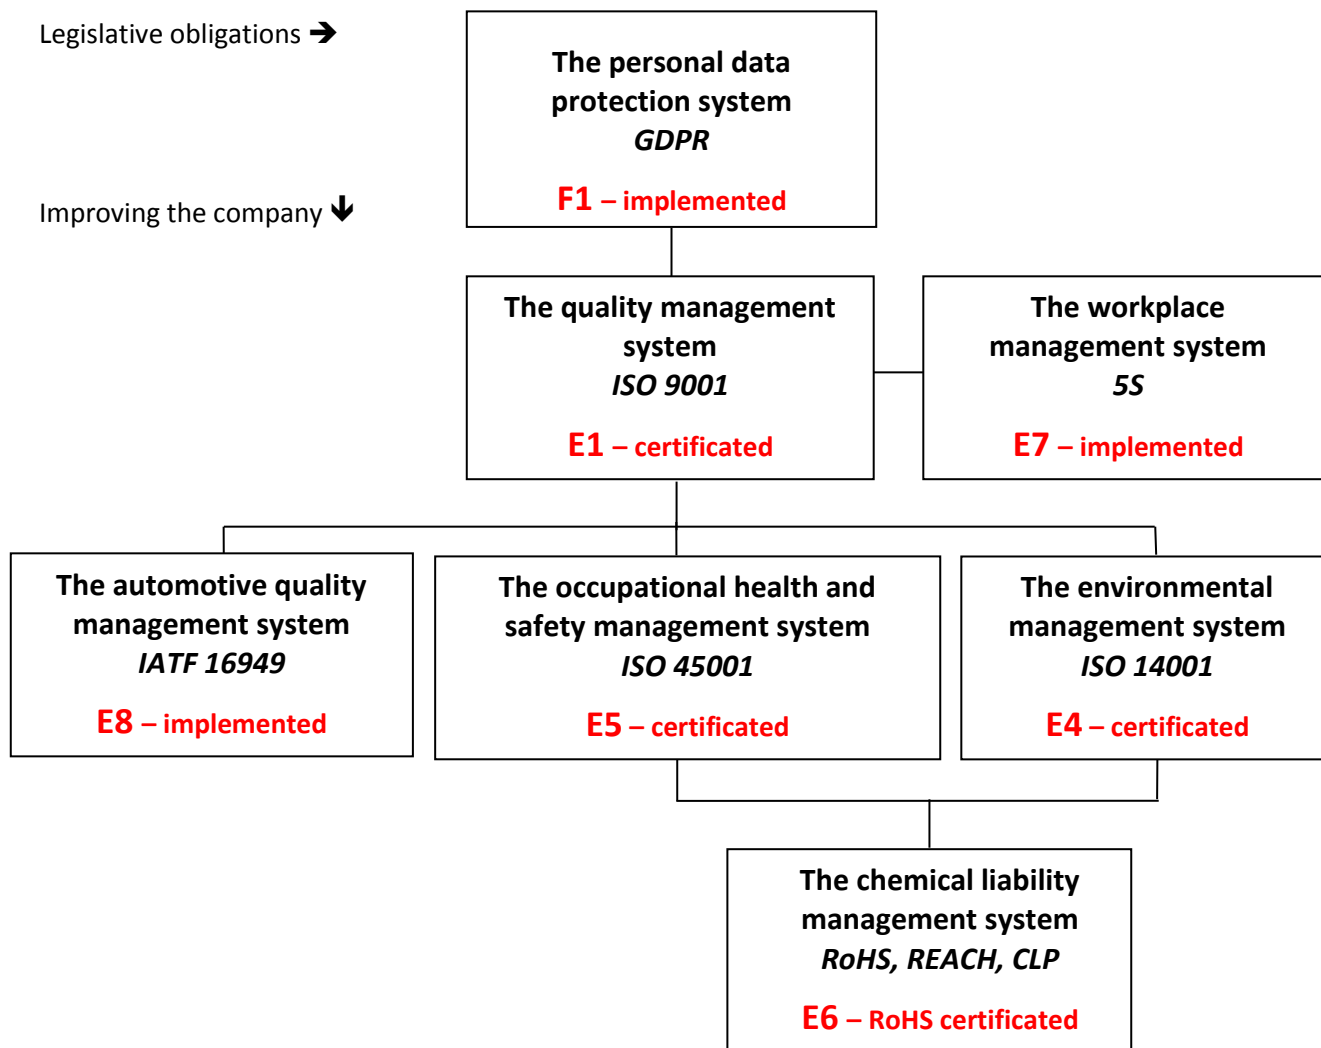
Legislative obligations ➔

Improving the company ⬇

The personal data protection system
GDPR
F1 – implemented

The quality management system
ISO 9001
E1 – certificated

The workplace management system
5S
E7 – implemented

The automotive quality management system
IATF 16949
E8 – implemented

The occupational health and safety management system
ISO 45001
E5 – certificated

The environmental management system
ISO 14001
E4 – certificated

The chemical liability management system
RoHS, REACH, CLP
E6 – RoHS certificated